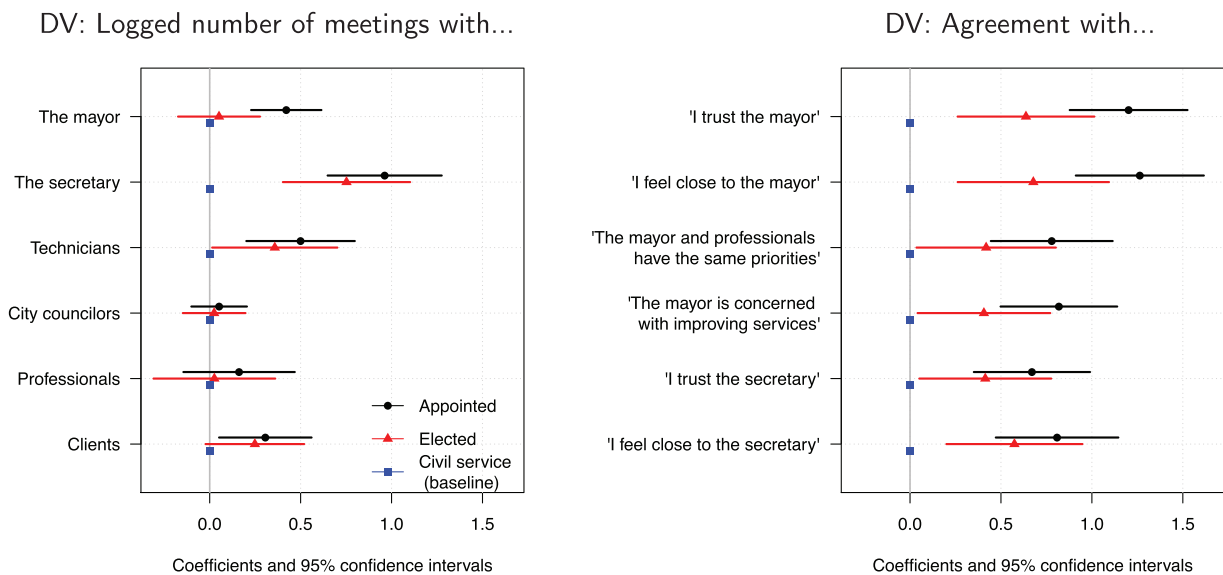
DV: Logged number of meetings with...

The mayor

The secretary

Technicians

City councilors

Professionals

Clients

Appointed

Elected

Civil service (baseline)

0.0 0.5 1.0 1.5

Coefficients and 95% confidence intervals

DV: Agreement with...

'I trust the mayor'

'I feel close to the mayor'

'The mayor and professionals have the same priorities'

'The mayor is concerned with improving services'

'I trust the secretary'

'I feel close to the secretary'

0.0 0.5 1.0 1.5

Coefficients and 95% confidence intervals